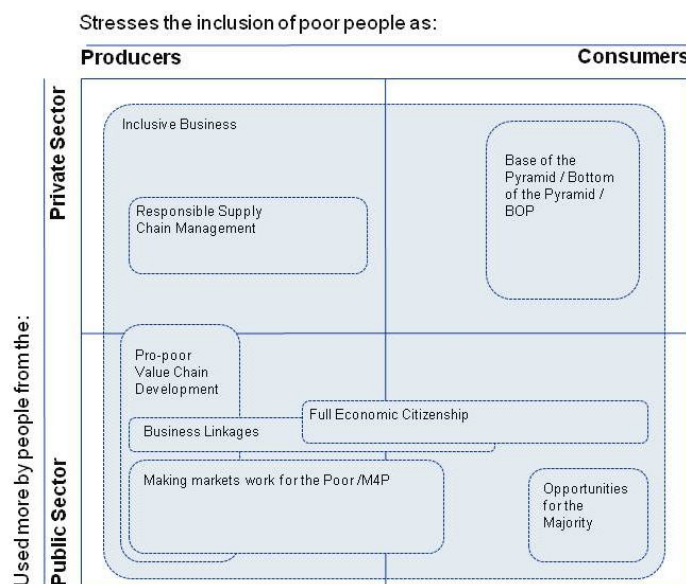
Stresses the inclusion of poor people as:

Producers

Consumers

Used more by people from the:

Private Sector

Public Sector

Inclusive Business

Base of the Pyramid / Bottom of the Pyramid / BOP

Responsible Supply Chain Management

Pro-poor Value Chain Development

Full Economic Citizenship

Business Linkages

Making markets work for the Poor /M4P

Opportunities for the Majority